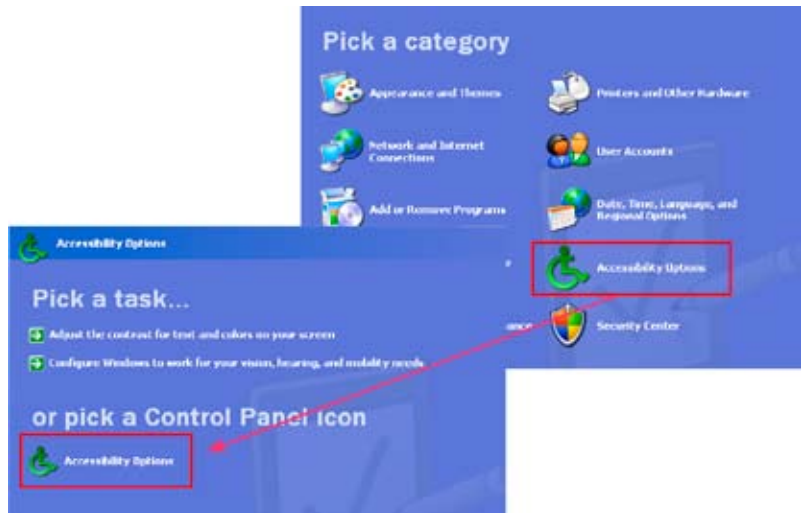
Pick a category

Appearance and Themes

Printers and Other Hardware

Network and Internet Connections

User Accounts

Add or Remove Programs

Date, Time, Language, and Regional Options

Accessibility Options

Security Center

Accessibility Options

Pick a task...

Adjust the contrast for text and colors on your screen

Configure Windows to work for your vision, hearing, and mobility needs

or pick a Control Panel icon

Accessibility Options